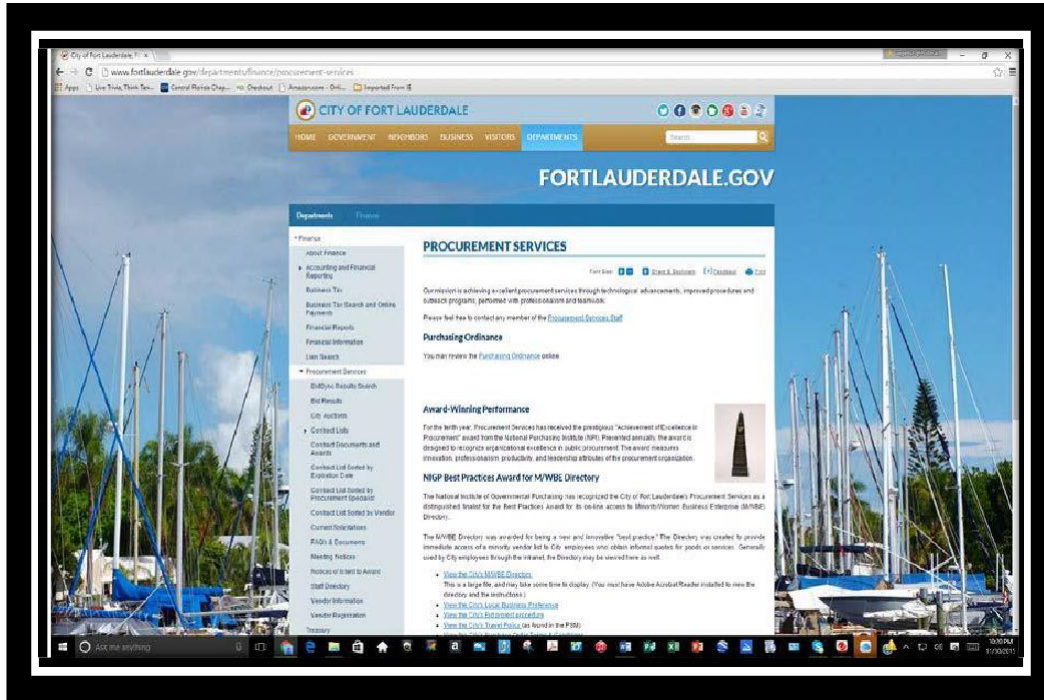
City of Fort Lauderdale, Fl ×

www.fortlauderdale.gov/departments/finance/procurement-services

Apps Live Trivia, Think Tav... Central Florida Chap... Checkout Amazon.com - Onli... Imported From IE

CITY OF FORT LAUDERDALE

HOME GOVERNMENT NEIGHBORS BUSINESS VISITORS DEPARTMENTS

Search...

FORTLAUDERDALE.GOV

Departments Finance

Finance
About Finance
Accounting and Financial Reporting
Business Tax
Business Tax Search and Online Payments
Financial Reports
Financial Information
Lien Search
Procurement Services
BidSync Results Search
Bid Results
City Auctions
Contract Lists
Contract Documents and Awards
Contract List Sorted by Expiration Date
Contract List Sorted by Procurement Specialist
Contract List Sorted by Vendor
Current Solicitations
FAQ's & Documents
Meeting Notices
Notices of Intent to Award
Staff Directory
Vendor Information
Vendor Registration
Treasury

PROCUREMENT SERVICES

Font Size: Share & Bookmark Feedback Print

Our mission is achieving excellent procurement services through technological advancements, improved procedures and outreach programs, performed with professionalism and teamwork.

Please feel free to contact any member of the Procurement Services Staff

Purchasing Ordinance

You may review the Purchasing Ordinance online.

Award-Winning Performance

For the tenth year, Procurement Services has received the prestigious "Achievement of Excellence in Procurement" award from the National Purchasing Institute (NPI). Presented annually, the award is designed to recognize organizational excellence in public procurement. The award measures innovation, professionalism, productivity, and leadership attributes of the procurement organization.

NIGP Best Practices Award for M/WBE Directory

The National Institute of Governmental Purchasing has recognized the City of Fort Lauderdale's Procurement Services as a distinguished finalist for the Best Practices Award for its on-line access to Minority/Women Business Enterprise (M/WBE) Directory.

The M/WBE Directory was awarded for being a new and innovative "best practice." The Directory was created to provide immediate access of a minority vendor list to City employees who obtain informal quotes for goods or services. Generally used by City employees through the intranet, the Directory may be viewed here as well.

View the City's M/WBE Directory
This is a large file, and may take some time to display. (You must have Adobe Acrobat Reader installed to view the directory and the instructions.)
View the City's Local Business Preference
View the City's Procurement procedure
View the City's Travel Policy (as found in the FSM)
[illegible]

Ask me anything

10:30 PM
3/10/2015